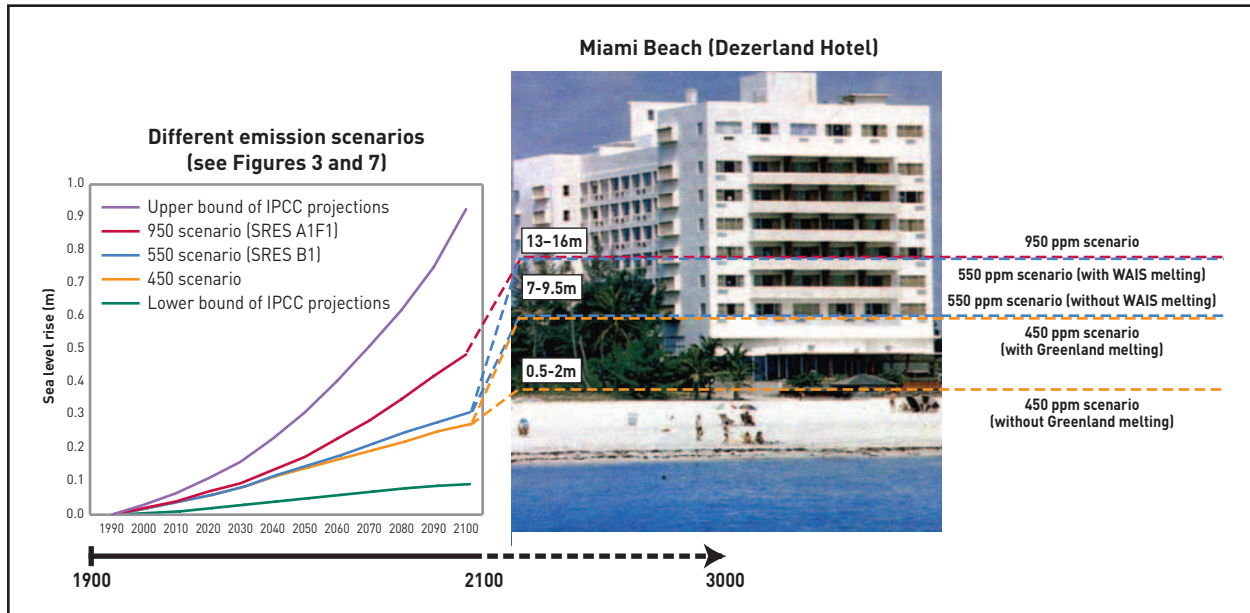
Miami Beach (Dezerland Hotel)

Different emission scenarios (see Figures 3 and 7)

Upper bound of IPCC projections
950 scenario (SRES A1F1)
550 scenario (SRES B1)
450 scenario
Lower bound of IPCC projections

Sea level rise (m)

1.0
0.9
0.8
0.7
0.6
0.5
0.4
0.3
0.2
0.1
0.0

1990 2000 2010 2020 2030 2040 2050 2060 2070 2080 2090 2100

13–16m
7-9.5m
0.5-2m

950 ppm scenario
550 ppm scenario (with WAIS melting)
550 ppm scenario (without WAIS melting)
450 ppm scenario (with Greenland melting)
450 ppm scenario (without Greenland melting)

1900
2100
3000